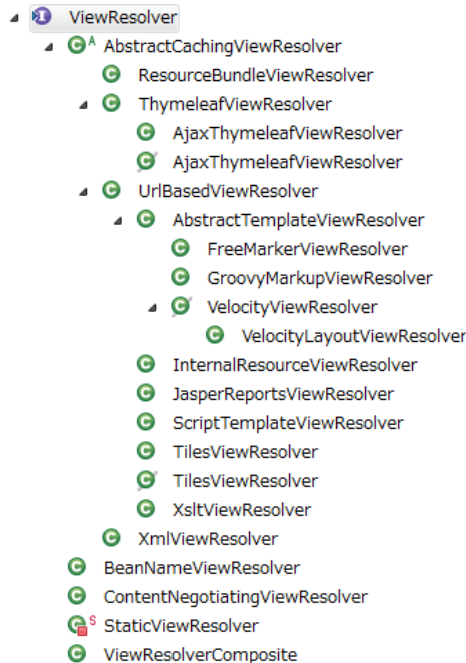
ViewResolver
AbstractCachingViewResolver
ResourceBundleViewResolver
ThymeleafViewResolver
AjaxThymeleafViewResolver
AjaxThymeleafViewResolver
UrlBasedViewResolver
AbstractTemplateViewResolver
FreeMarkerViewResolver
GroovyMarkupViewResolver
VelocityViewResolver
VelocityLayoutViewResolver
InternalResourceViewResolver
JasperReportsViewResolver
ScriptTemplateViewResolver
TilesViewResolver
TilesViewResolver
XsltViewResolver
XmlViewResolver
BeanNameViewResolver
ContentNegotiatingViewResolver
StaticViewResolver
ViewResolverComposite